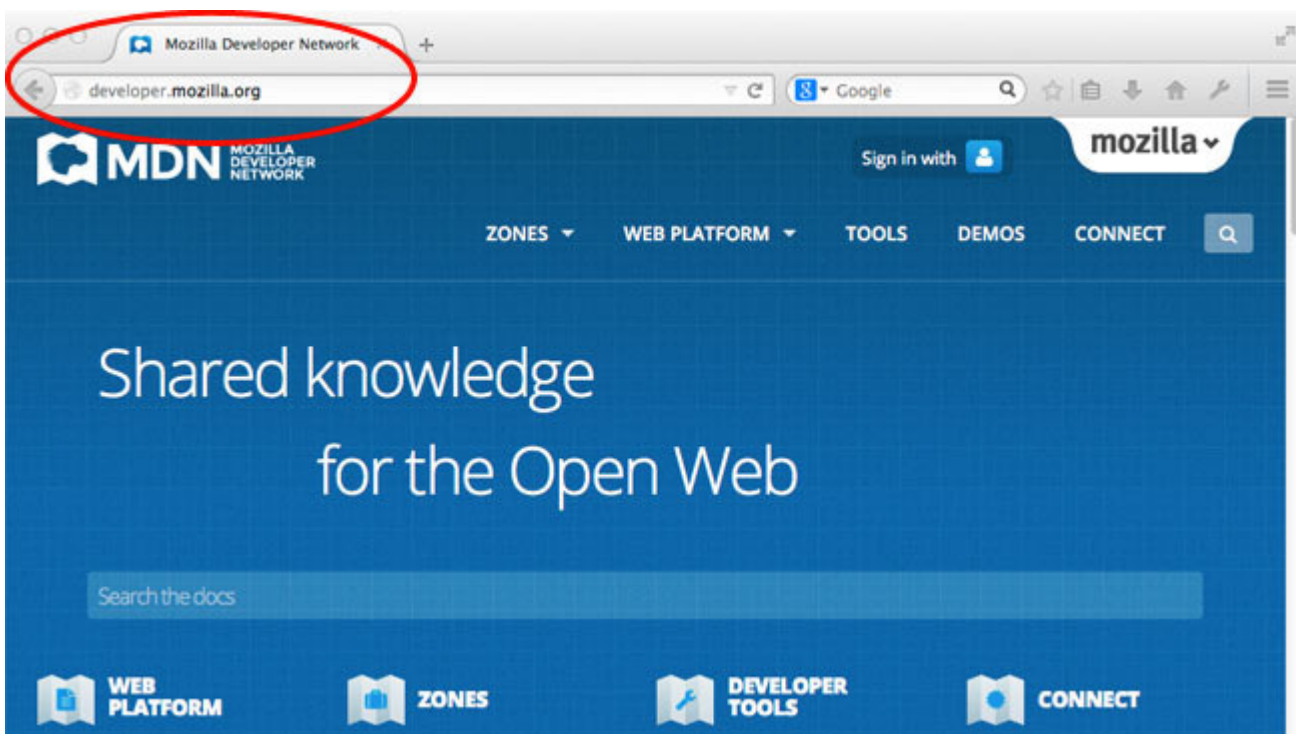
Mozilla Developer Network
+
developer.mozilla.org
Google
MDN MOZILLA DEVELOPER NETWORK
Sign in with
mozilla
ZONES
WEB PLATFORM
TOOLS
DEMOS
CONNECT

Shared knowledge
for the Open Web

Search the docs

WEB PLATFORM
ZONES
DEVELOPER TOOLS
CONNECT